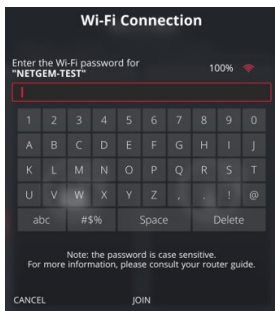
Wi-Fi Connection

Enter the Wi-Fi password for "NETGEM-TEST"

100%

| 1 | 2 | 3 | 4 | 5 | 6 | 7 | 8 | 9 | 0 |
|---|---|---|---|---|---|---|---|---|---|
| A | B | C | D | E | F | G | H | I | J |
| K | L | M | N | O | P | Q | R | S | T |
| U | V | W | X | Y | Z | , | . | ! | @ |

abc #$% Space Delete

Note: the password is case sensitive. For more information, please consult your router guide.

CANCEL JOIN